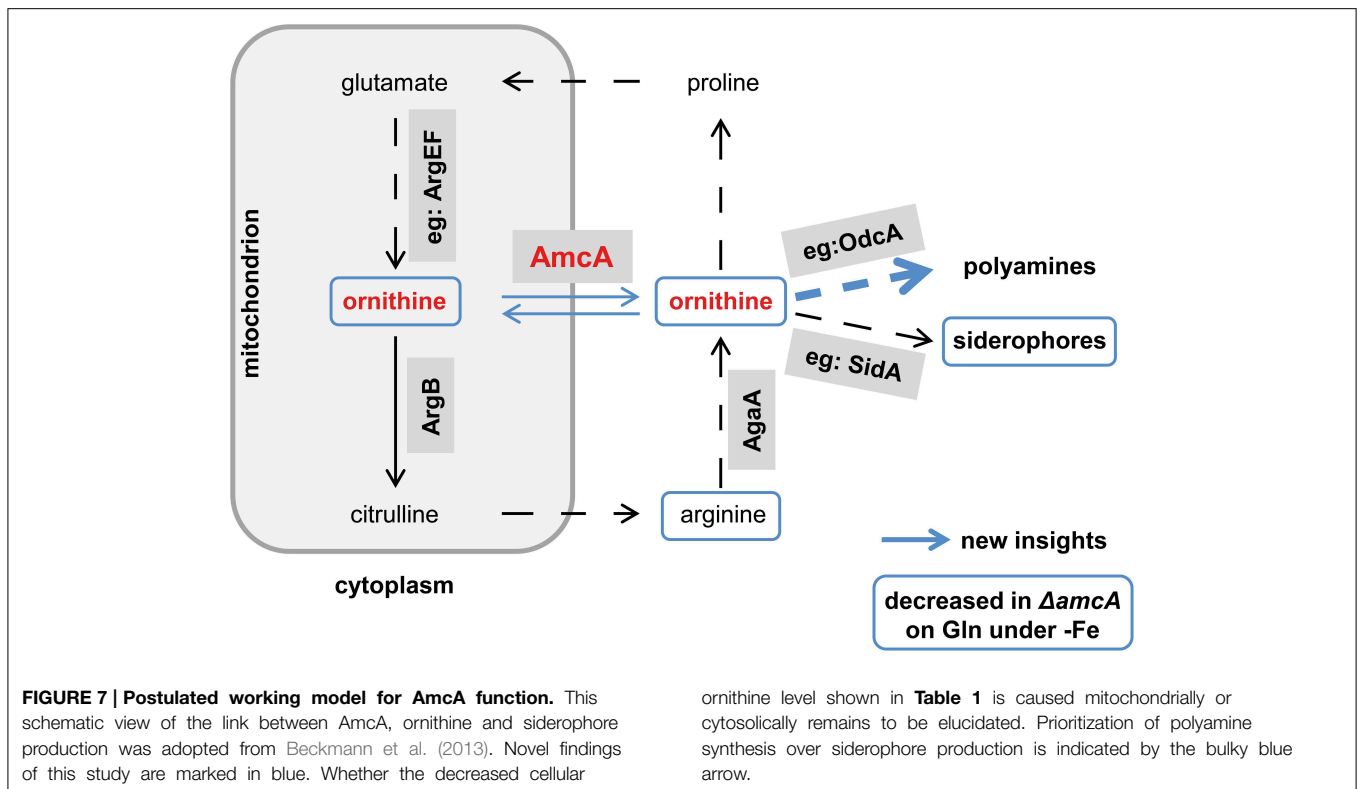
mitochondrion

glutamate

eg: ArgEF

ornithine

ArgB

citrulline

cytoplasm

proline

AmcA

ornithine

eg:OdcA

polyamines

siderophores

eg: SidA

AgaA

arginine

new insights

decreased in *ΔamcA* on Gln under -Fe

**FIGURE 7 | Postulated working model for AmcA function.** This schematic view of the link between AmcA, ornithine and siderophore production was adopted from Beckmann et al. (2013). Novel findings of this study are marked in blue. Whether the decreased cellular ornithine level shown in **Table 1** is caused mitochondrially or cytosolically remains to be elucidated. Prioritization of polyamine synthesis over siderophore production is indicated by the bulky blue arrow.